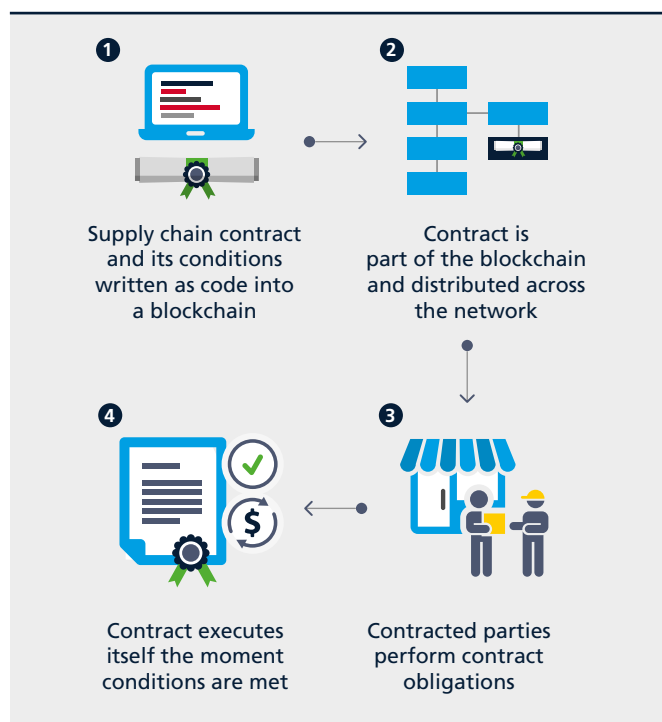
1

Supply chain contract and its conditions written as code into a blockchain

2

Contract is part of the blockchain and distributed across the network

3

Contracted parties perform contract obligations

4

$

Contract executes itself the moment conditions are met